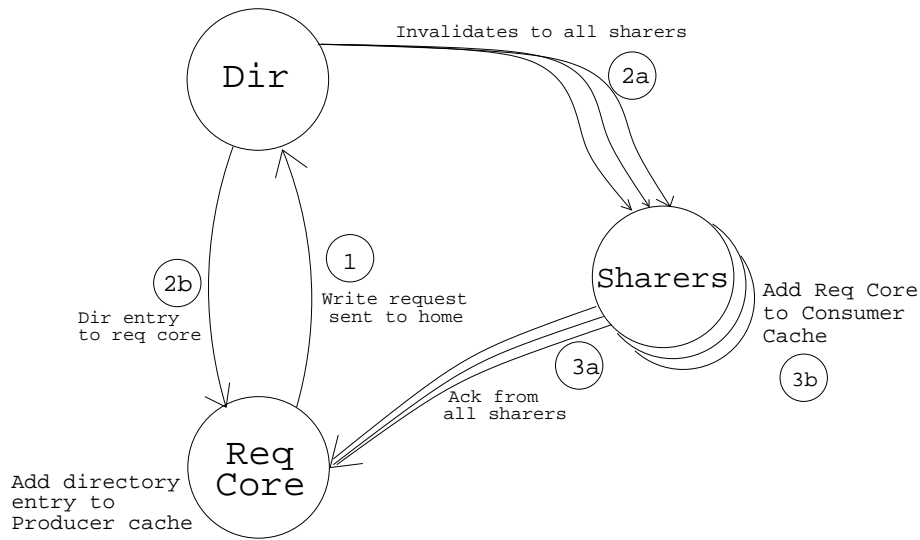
Invalidates to all sharers

2a

Dir

1

Write request sent to home

2b

Dir entry to req core

Sharers

Add Req Core to Consumer Cache

3a

3b

Ack from all sharers

Req Core

Add directory entry to Producer cache